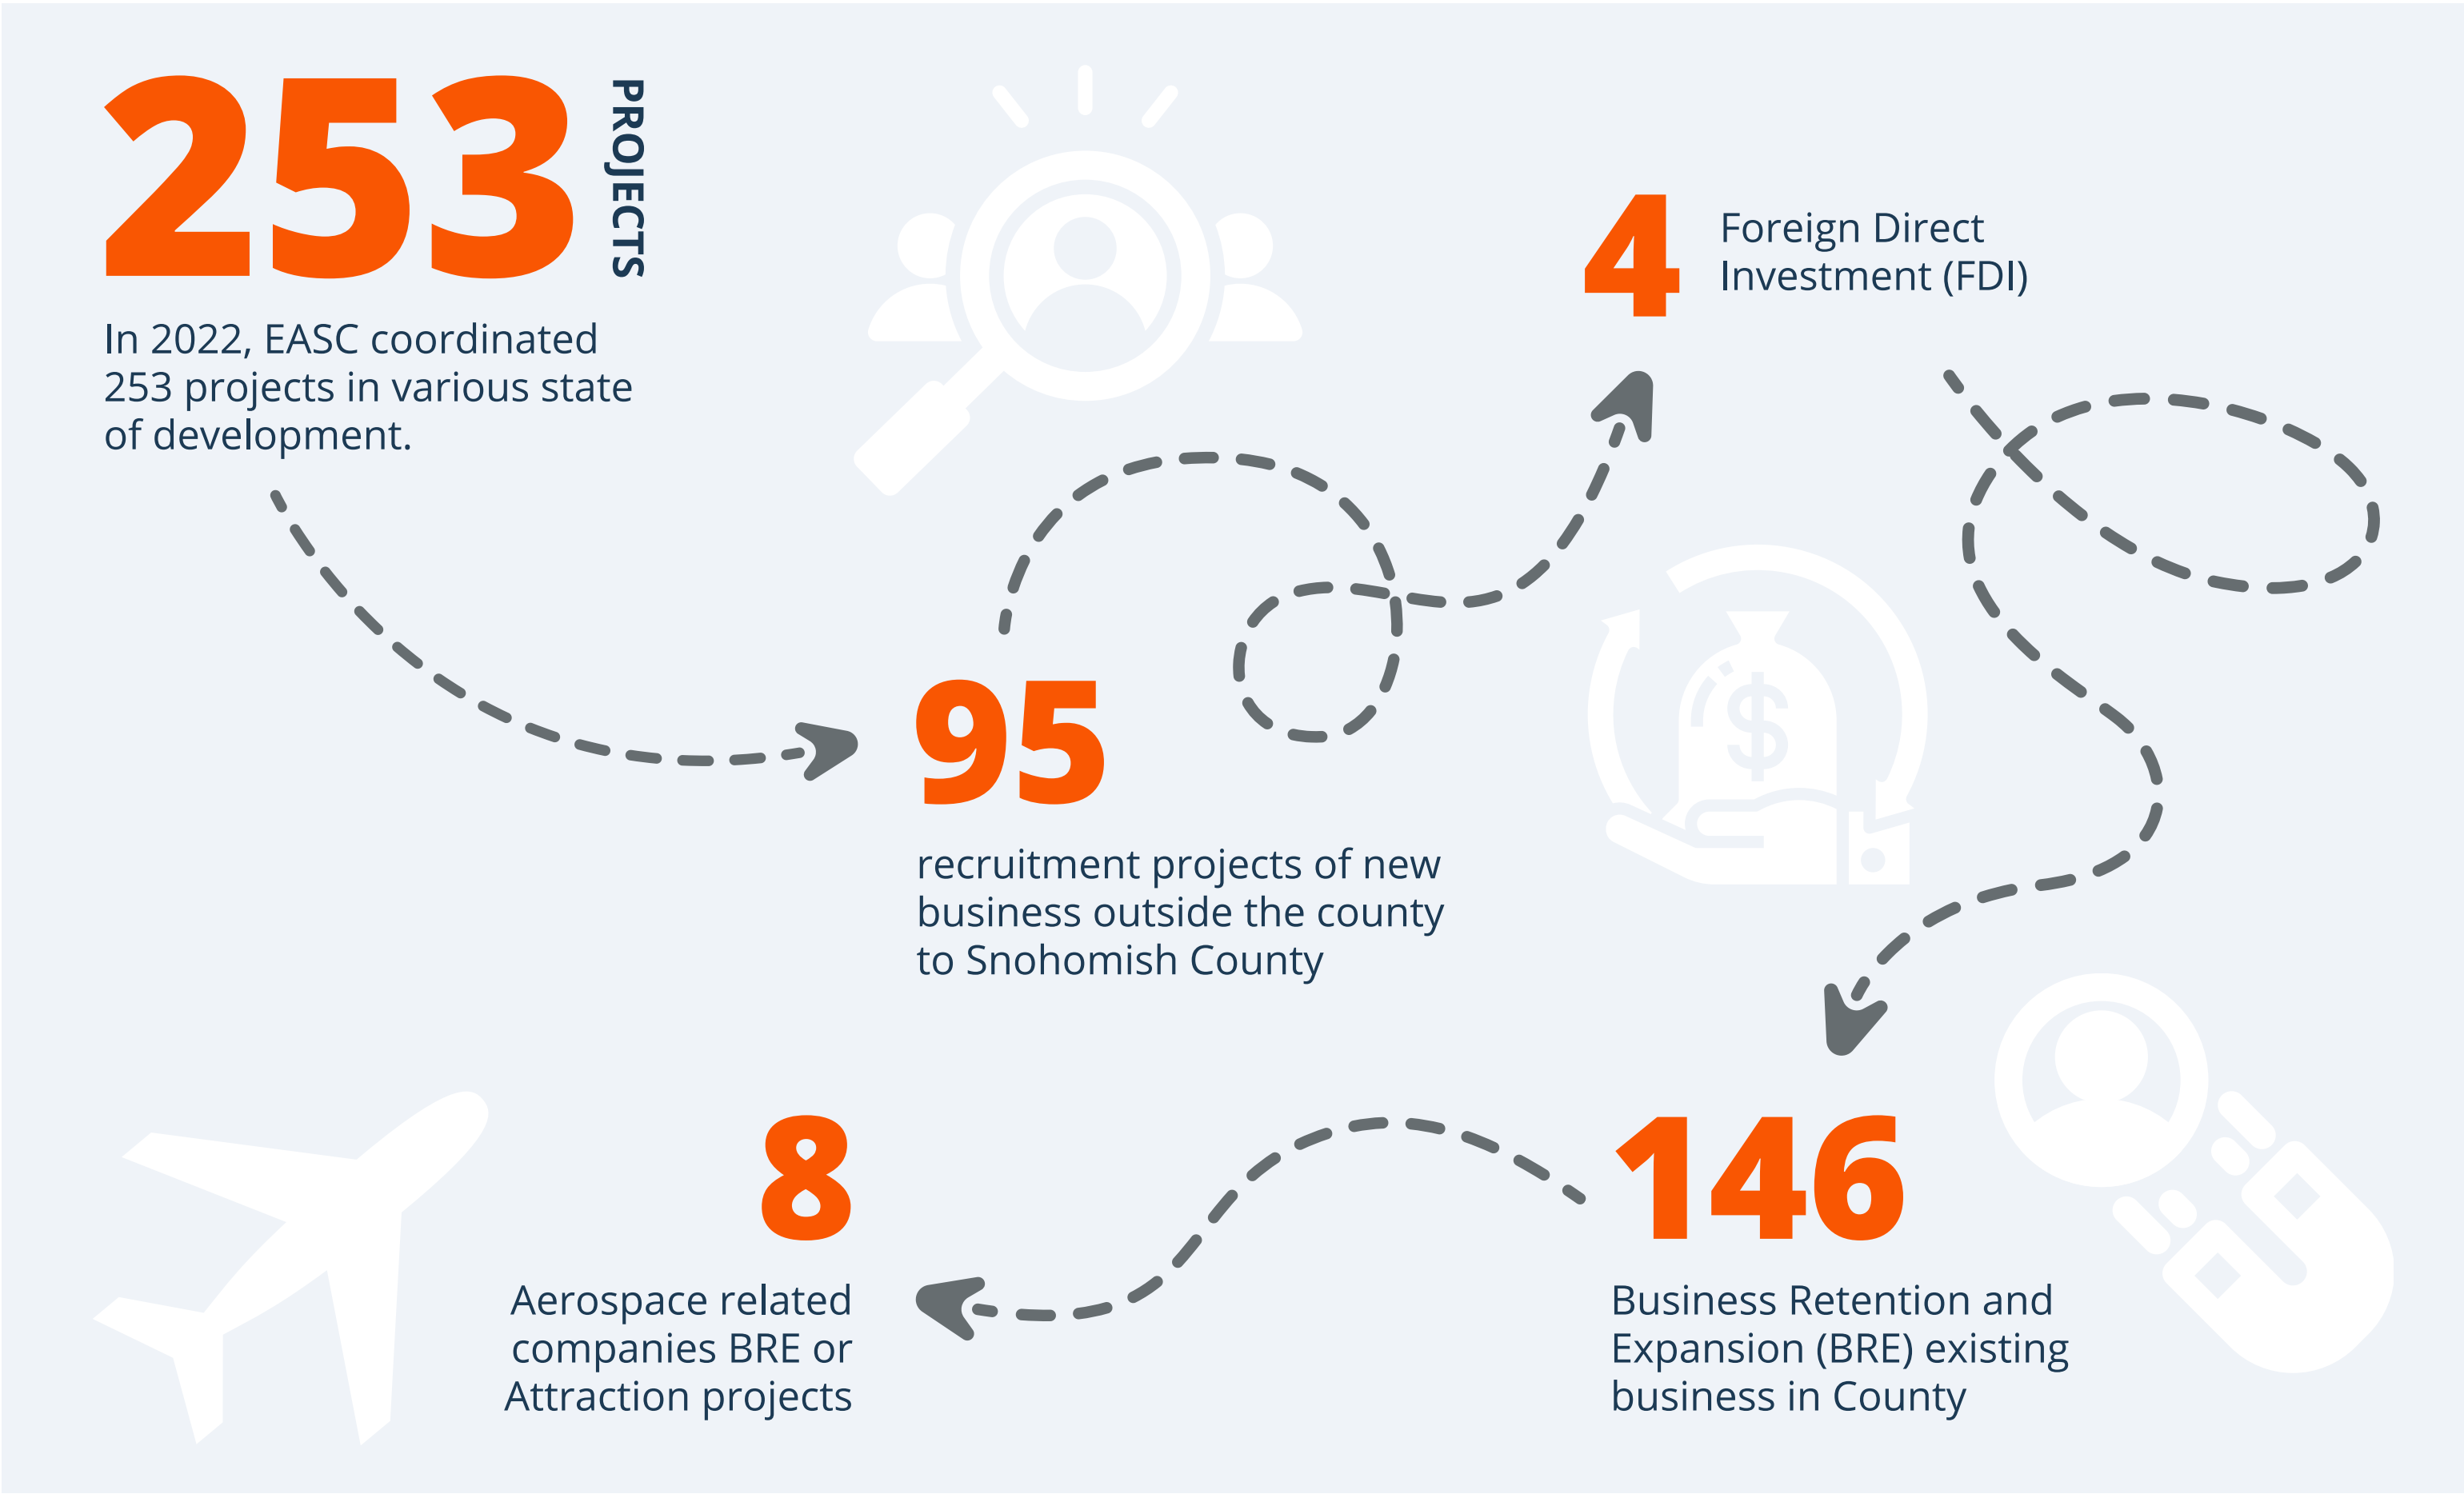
253 PROJECTS

In 2022, EASC coordinated 253 projects in various state of development.

4 Foreign Direct Investment (FDI)

95

recruitment projects of new business outside the county to Snohomish County

8

Aerospace related companies BRE or Attraction projects

146

Business Retention and Expansion (BRE) existing business in County